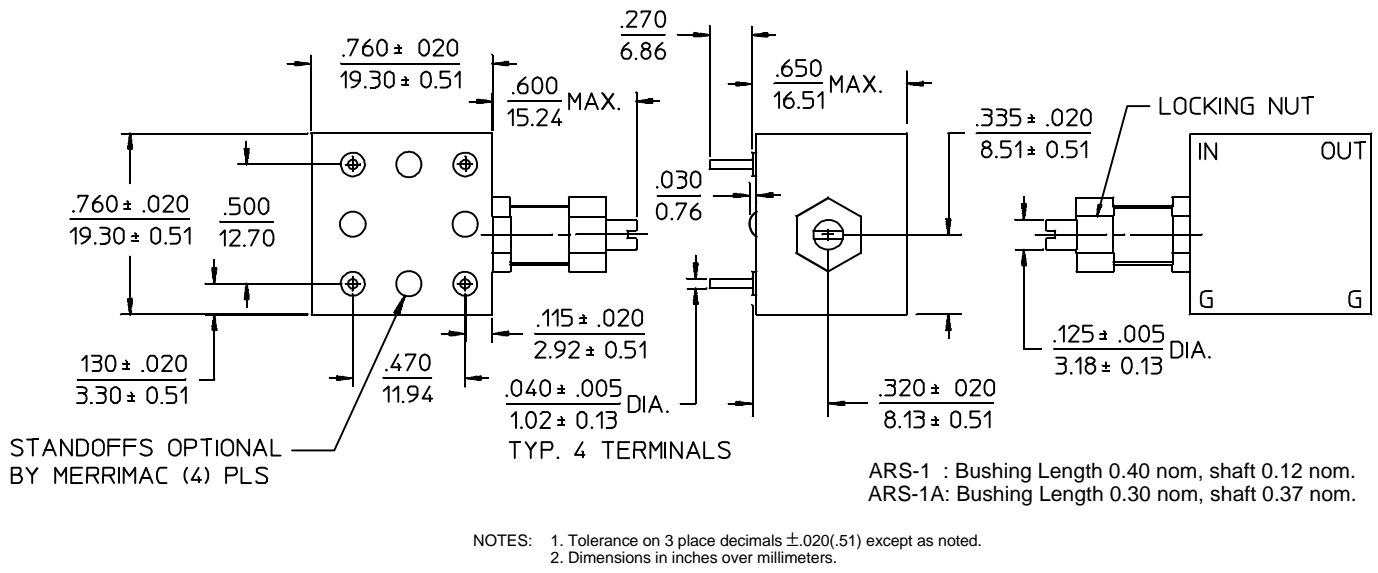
$\frac{.760 \pm 020}{19.30 \pm 0.51}$

$\frac{.600}{15.24}$ MAX.

$\frac{.270}{6.86}$

$\frac{.650}{16.51}$ MAX.

$\frac{.335 \pm .020}{8.51 \pm 0.51}$

LOCKING NUT

IN

OUT

$\frac{.760 \pm .020}{19.30 \pm 0.51}$

$\frac{.500}{12.70}$

$\frac{.030}{0.76}$

G

G

$\frac{.115 \pm .020}{2.92 \pm 0.51}$

$\frac{.125 \pm .005}{3.18 \pm 0.13}$ DIA.

$\frac{130 \pm .020}{3.30 \pm 0.51}$

$\frac{.470}{11.94}$

$\frac{.040 \pm .005}{1.02 \pm 0.13}$ DIA.

$\frac{.320 \pm 020}{8.13 \pm 0.51}$

STANDOFFS OPTIONAL BY MERRIMAC (4) PLS

TYP. 4 TERMINALS

ARS-1 : Bushing Length 0.40 nom, shaft 0.12 nom.
ARS-1A: Bushing Length 0.30 nom, shaft 0.37 nom.

NOTES: 1. Tolerance on 3 place decimals $\pm$.020(.51) except as noted.
2. Dimensions in inches over millimeters.